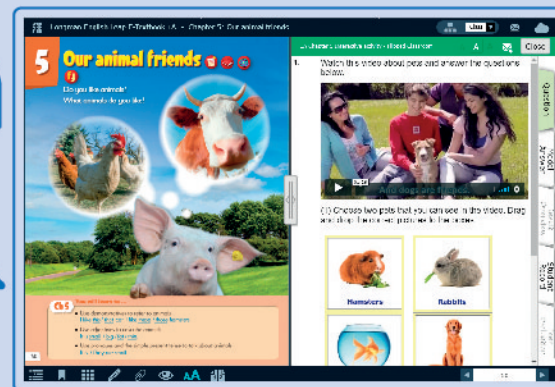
Longman English Leap E-Textbook 1B - Chapter 5: Our animal friends

Close

5 Our animal friends

Do you like animals?
What animals do you like?

Watch this video about pets and answer the questions below.

And dogs are friendly.

(1) Choose two pets that you can see in the video. Drag and drop the correct pictures in the boxes.

Hamsters

Rabbits

Go 5

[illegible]

Legends

16